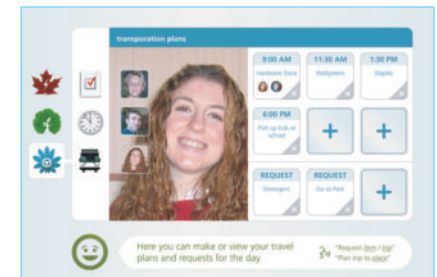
transporation plans

9:00 AM
Hardware Store

11:30 AM
Walgreens

1:30 PM
Staples

6:00 PM
Pick up kids at school

+

+

REQUEST
Detergent

REQUEST
Go to Park

+

Here you can make or view your travel plans and requests for the day.

"Request item / trip"
"Plan trip to place"